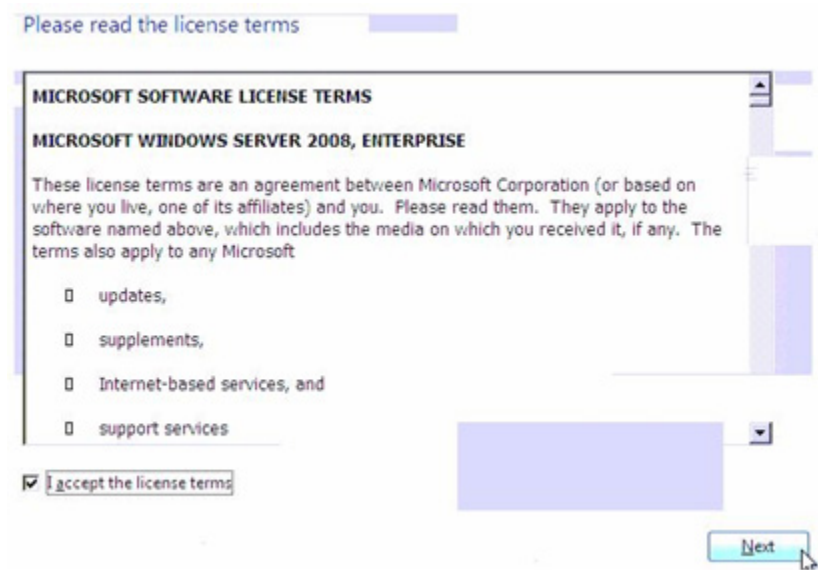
Please read the license terms

MICROSOFT SOFTWARE LICENSE TERMS

MICROSOFT WINDOWS SERVER 2008, ENTERPRISE

These license terms are an agreement between Microsoft Corporation (or based on where you live, one of its affiliates) and you. Please read them. They apply to the software named above, which includes the media on which you received it, if any. The terms also apply to any Microsoft

updates,

supplements,

Internet-based services, and

support services

☑ I accept the license terms

Next